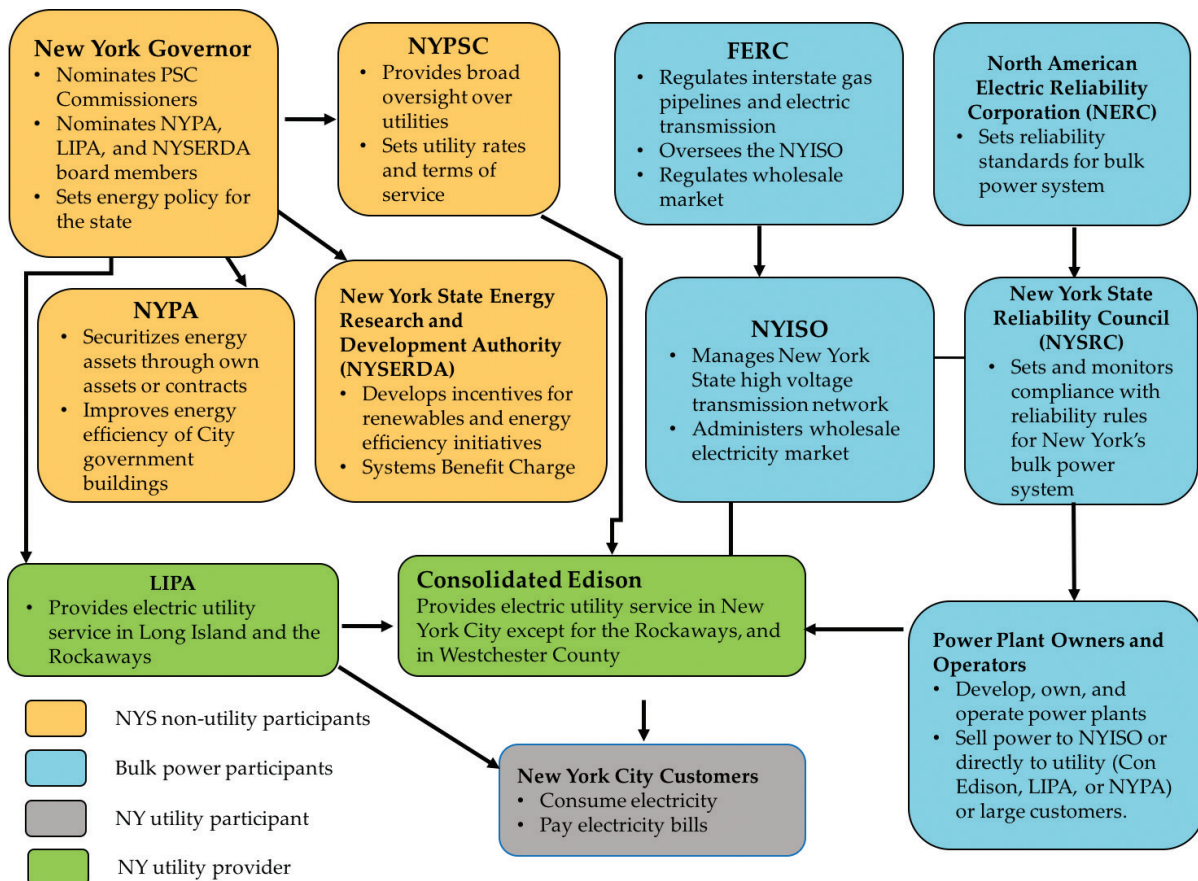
New York Governor
• Nominates PSC Commissioners
• Nominates NYPA, LIPA, and NYSERDA board members
• Sets energy policy for the state

NYPSC
• Provides broad oversight over utilities
• Sets utility rates and terms of service

FERC
• Regulates interstate gas pipelines and electric transmission
• Oversees the NYISO
• Regulates wholesale market

North American Electric Reliability Corporation (NERC)
• Sets reliability standards for bulk power system

NYPA
• Securitizes energy assets through own assets or contracts
• Improves energy efficiency of City government buildings

New York State Energy Research and Development Authority (NYSERDA)
• Develops incentives for renewables and energy efficiency initiatives
• Systems Benefit Charge

NYISO
• Manages New York State high voltage transmission network
• Administers wholesale electricity market

New York State Reliability Council (NYSRC)
• Sets and monitors compliance with reliability rules for New York's bulk power system

LIPA
• Provides electric utility service in Long Island and the Rockaways

Consolidated Edison
Provides electric utility service in New York City except for the Rockaways, and in Westchester County

Power Plant Owners and Operators
• Develop, own, and operate power plants
• Sell power to NYISO or directly to utility (Con Edison, LIPA, or NYPA) or large customers.

New York City Customers
• Consume electricity
• Pay electricity bills

NYS non-utility participants
Bulk power participants
NY utility participant
NY utility provider